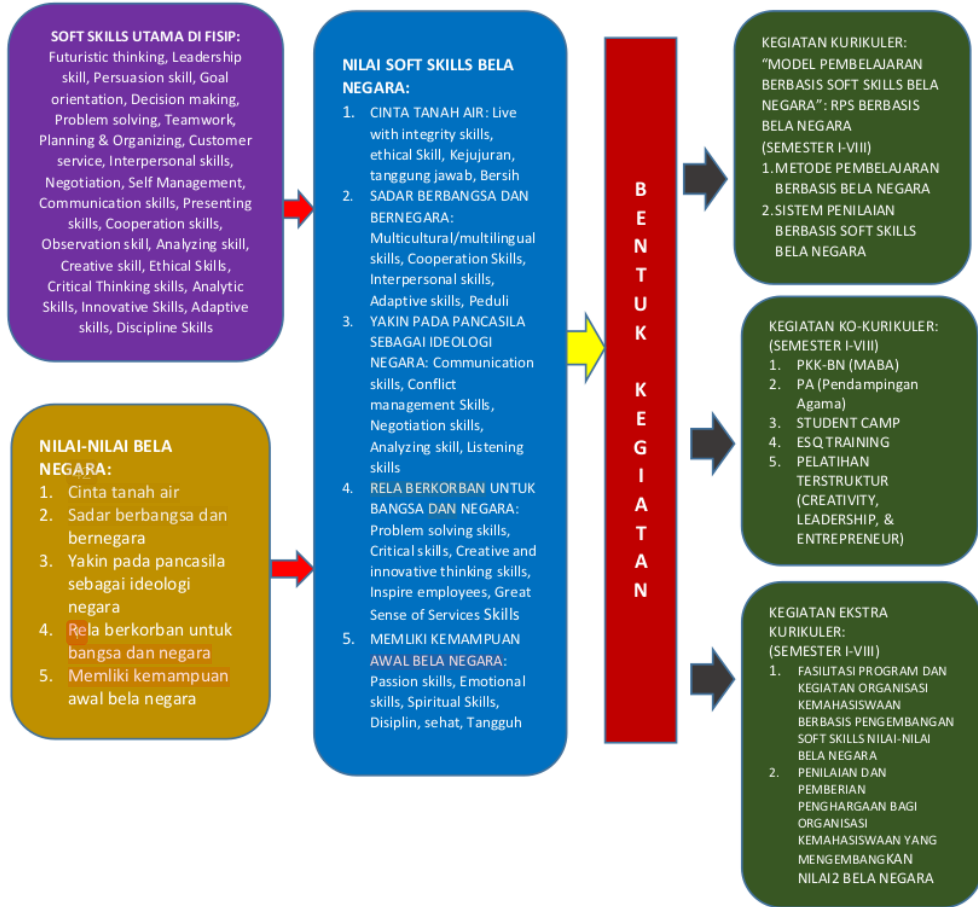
SOFT SKILLS UTAMA DI FISIP:
Futuristic thinking, Leadership skill, Persuasion skill, Goal orientation, Decision making, Problem solving, Teamwork, Planning & Organizing, Customer service, Interpersonal skills, Negotiation, Self Management, Communication skills, Presenting skills, Cooperation skills, Observation skill, Analyzing skill, Creative skill, Ethical Skills, Critical Thinking skills, Analytic Skills, Innovative Skills, Adaptive skills, Discipline Skills

NILAI-NILAI BELA NEGARA:
1. Cinta tanah air
2. Sadar berbangsa dan bernegara
3. Yakin pada pancasila sebagai ideologi negara
4. Rela berkorban untuk bangsa dan negara
5. Memliki kemampuan awal bela negara

NILAI SOFT SKILLS BELA NEGARA:
1. CINTA TANAH AIR: Live with integrity skills, ethical Skill, Kejujuran, tanggung jawab, Bersih
2. SADAR BERBANGSA DAN BERNEGARA: Multicultural/multilingual skills, Cooperation Skills, Interpersonal skills, Adaptive skills, Peduli
3. YAKIN PADA PANCASILA SEBAGAI IDEOLOGI NEGARA: Communication skills, Conflict management Skills, Negotiation skills, Analyzing skill, Listening skills
4. RELA BERKORBAN UNTUK BANGSA DAN NEGARA: Problem solving skills, Critical skills, Creative and innovative thinking skills, Inspire employees, Great Sense of Services Skills
5. MEMLIKI KEMAMPUAN AWAL BELA NEGARA: Passion skills, Emotional skills, Spiritual Skills, Disiplin, sehat, Tangguh

BENTUK KEGIATAN

KEGIATAN KURIKULER: "MODEL PEMBELAJARAN BERBASIS SOFT SKILLS BELA NEGARA": RPS BERBASIS BELA NEGARA
(SEMESTER I-VIII)
1. METODE PEMBELAJARAN BERBASIS BELA NEGARA
2. SISTEM PENILAIAN BERBASIS SOFT SKILLS BELA NEGARA

KEGIATAN KO-KURIKULER:
(SEMESTER I-VIII)
1. PKK-BN (MABA)
2. PA (Pendampingan Agama)
3. STUDENT CAMP
4. ESQ TRAINING
5. PELATIHAN TERSTRUKTUR (CREATIVITY, LEADERSHIP, & ENTREPRENEUR)

KEGIATAN EKSTRA KURIKULER:
(SEMESTER I-VIII)
1. FASILITASI PROGRAM DAN KEGIATAN ORGANISASI KEMAHASISWAAN BERBASIS PENGEMBANGAN SOFT SKILLS NILAI-NILAI BELA NEGARA
2. PENILAIAN DAN PEMBERIAN PENGHARGAAN BAGI ORGANISASI KEMAHASISWAAN YANG MENGEMBANGKAN NILAI2 BELA NEGARA